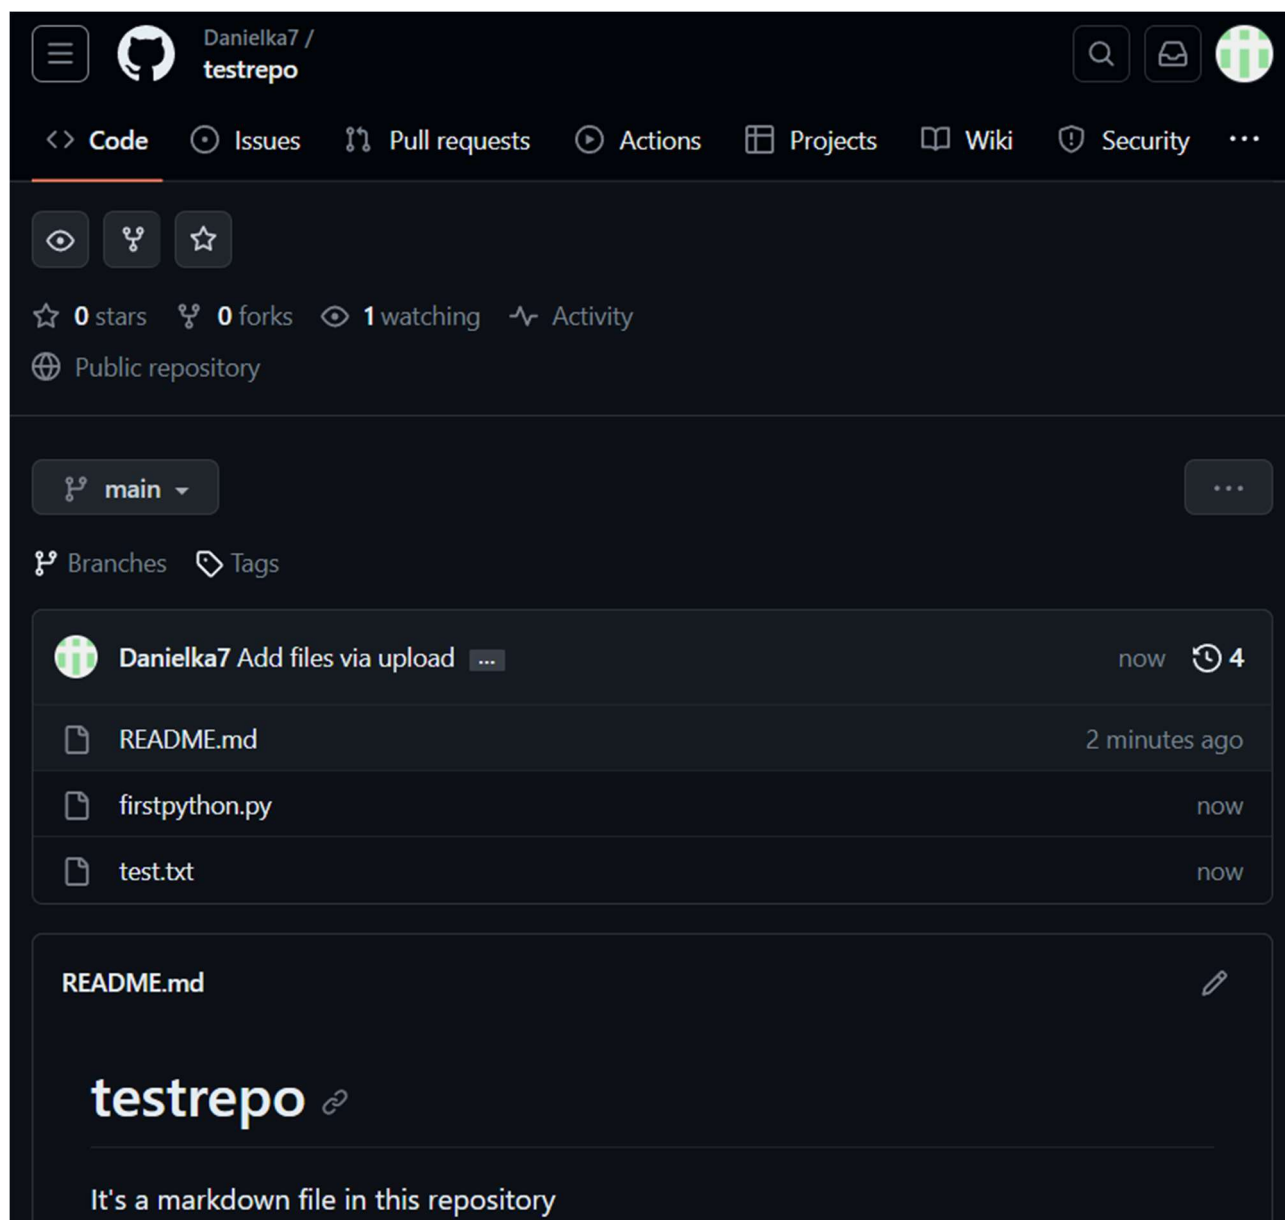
Danielka7 /
testrepo

Code Issues Pull requests Actions Projects Wiki Security ...

0 stars 0 forks 1 watching Activity

Public repository

main

...

Branches Tags

Danielka7 Add files via upload ... now 4

README.md 2 minutes ago

firstpython.py now

test.txt now

README.md

testrepo

It's a markdown file in this repository